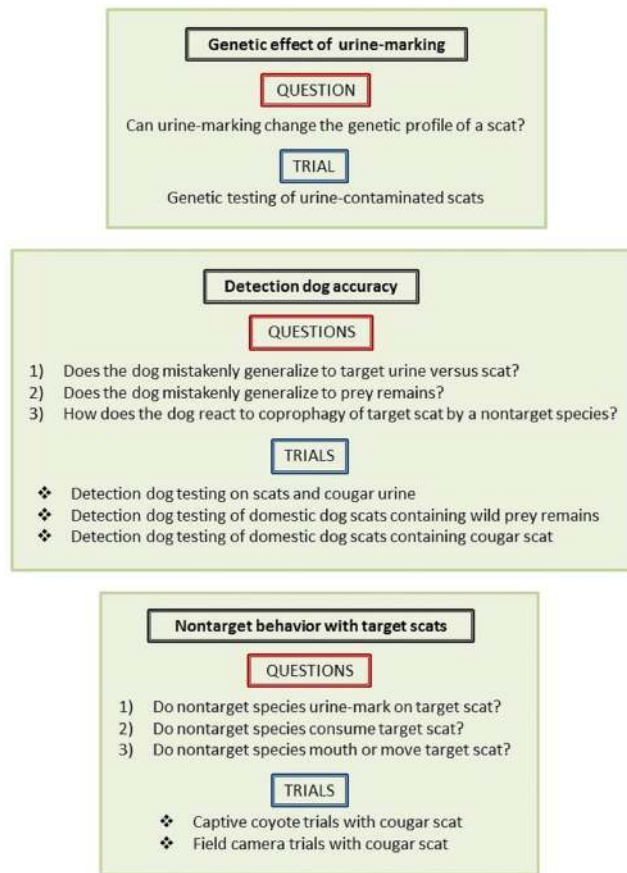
Genetic effect of urine-marking

QUESTION

Can urine-marking change the genetic profile of a scat?

TRIAL

Genetic testing of urine-contaminated scats

Detection dog accuracy

QUESTIONS

1) Does the dog mistakenly generalize to target urine versus scat?
2) Does the dog mistakenly generalize to prey remains?
3) How does the dog react to coprophagy of target scat by a nontarget species?

TRIALS

❖ Detection dog testing on scats and cougar urine
❖ Detection dog testing of domestic dog scats containing wild prey remains
❖ Detection dog testing of domestic dog scats containing cougar scat

Nontarget behavior with target scats

QUESTIONS

1) Do nontarget species urine-mark on target scat?
2) Do nontarget species consume target scat?
3) Do nontarget species mouth or move target scat?

TRIALS

❖ Captive coyote trials with cougar scat
❖ Field camera trials with cougar scat